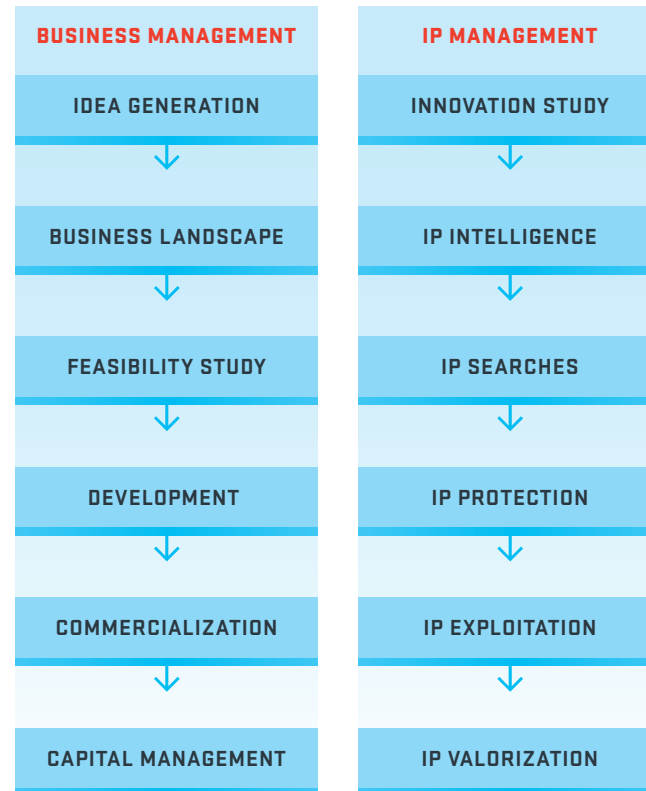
BUSINESS MANAGEMENT

IDEA GENERATION

BUSINESS LANDSCAPE

FEASIBILITY STUDY

DEVELOPMENT

COMMERCIALIZATION

CAPITAL MANAGEMENT

IP MANAGEMENT

INNOVATION STUDY

IP INTELLIGENCE

IP SEARCHES

IP PROTECTION

IP EXPLOITATION

IP VALORIZATION